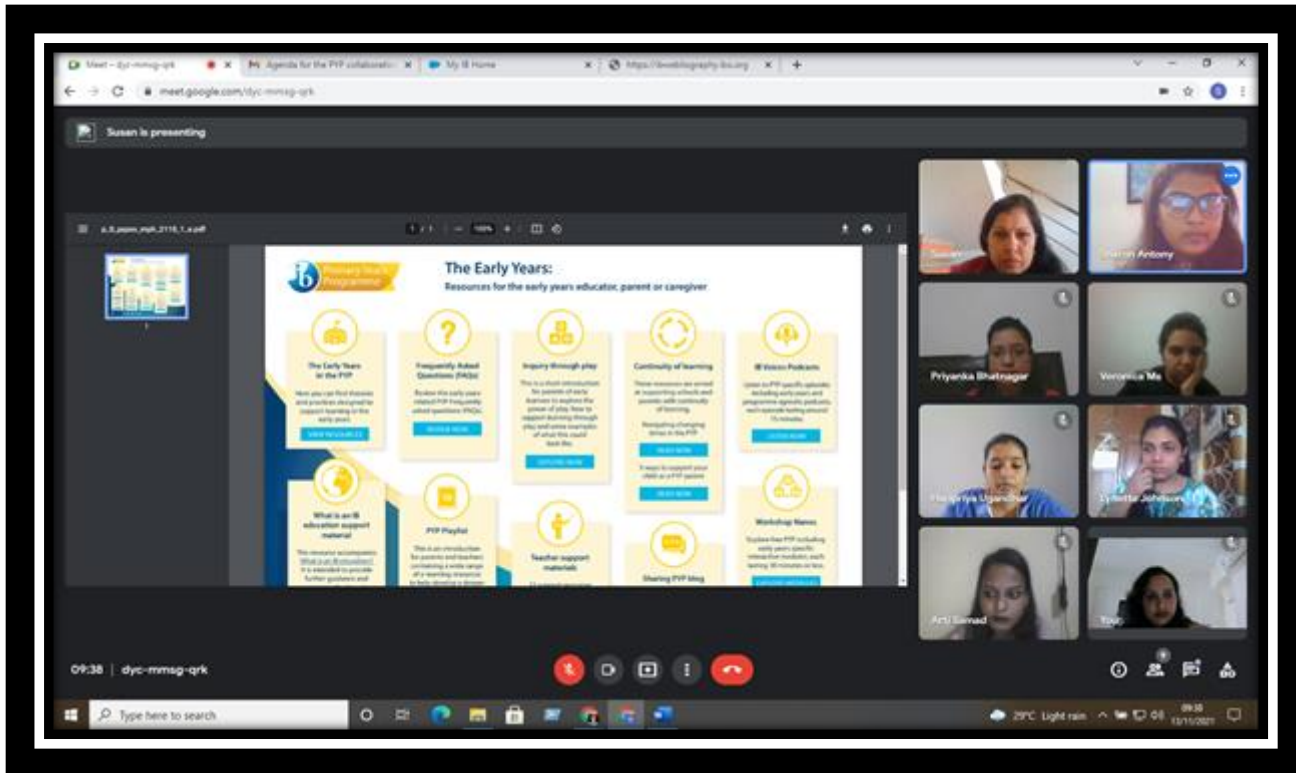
Meet – dyc-mmsg-qrk | Agenda for the PYP collaboratio | My IB Home | https://ibwebbiography.ibo.org

meet.google.com/dyc-mmsg-qrk

Susan is presenting

Primary Years Programme

The Early Years:

Resources for the early years educator, parent or caregiver

The Early Years in the PYP

Here you can find theories and practices designed to support learning in the early years.

VIEW RESOURCES

Frequently Asked Questions (FAQs)

Review the early years related PYP frequently asked questions (FAQs).

REVIEW NOW

Inquiry through play

This is a short introduction for parents of early learners to explore the power of play. How to support learning through play and some examples of what this could look like.

EXPLORE NOW

Continuity of learning

These resources are aimed at supporting schools and parents with continuity of learning.

Navigating changing times in the PYP

READ NOW

5 ways to support your child as a PYP parent

READ NOW

IB Voices Podcasts

Listen to PYP specific episodes including early years and programme agnostic podcasts, each episode lasting around 15 minutes.

LISTEN NOW

What is an IB education support material

This resource accompanies What is an IB education? It is intended to provide further guidance and

PYP Playlist

This is an introduction for parents and teachers containing a wide range of e-learning resources to help develop a deeper

Teacher support materials

Sharing PYP blog

Workshop Nanos

Explore free PYP including early years specific interactive modules, each lasting 30 minutes or less.

EXPLORE MODULES

Susan

Sharon Antony

Priyanka Bhatnagar

Veronica Ma

Haripriya Ugandhar

Lynette Johnson

Arti Samad

You

09:38 | dyc-mmsg-qrk

Type here to search

29°C Light rain

09:38
13/11/2021